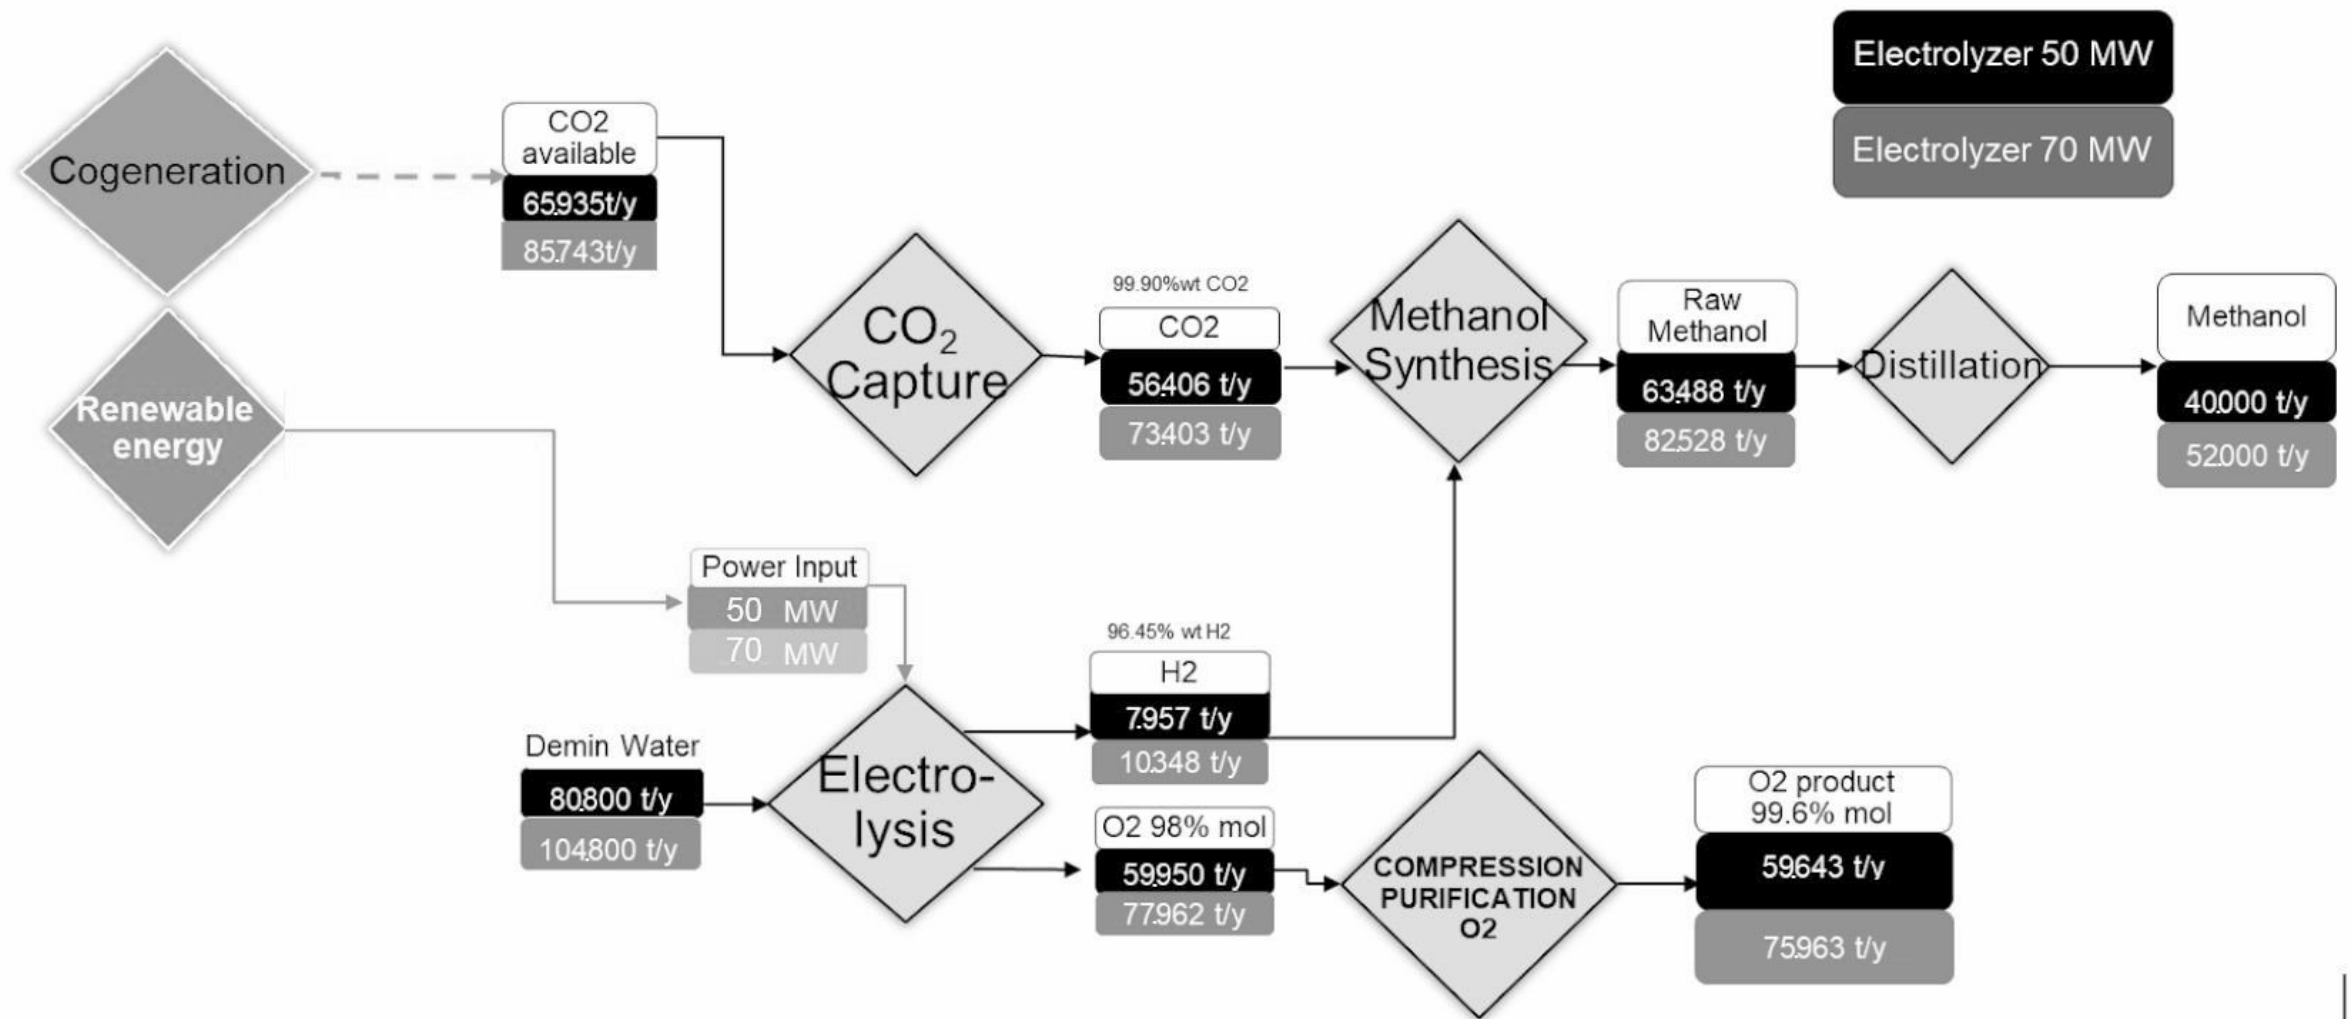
Electrolyzer 50 MW

Electrolyzer 70 MW

Cogeneration

CO2 available

65935t/y

85743t/y

Renewable energy

$CO_2$ Capture

99.90%wt CO2

CO2

56406 t/y

73403 t/y

Methanol Synthesis

Raw Methanol

63488 t/y

82528 t/y

Distillation

Methanol

40000 t/y

52000 t/y

Power Input

50 MW

70 MW

96.45% wt H2

H2

7957 t/y

10348 t/y

Demin Water

80800 t/y

104800 t/y

Electro-lysis

O2 98% mol

59950 t/y

77962 t/y

COMPRESSION PURIFICATION O2

O2 product 99.6% mol

59643 t/y

75963 t/y